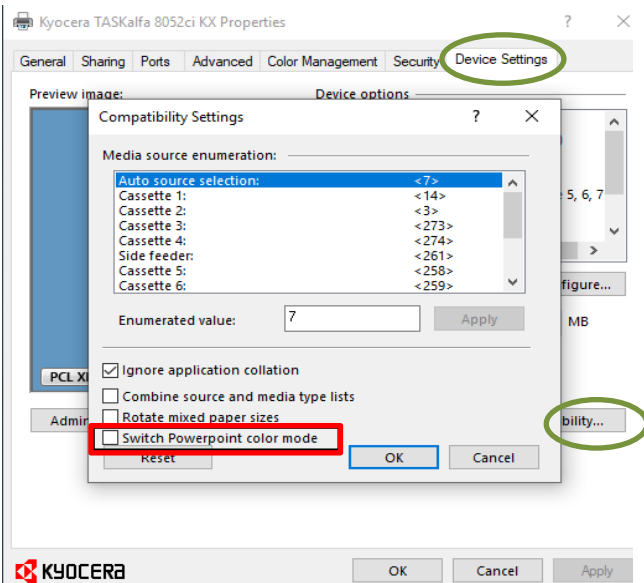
Kyocera TASKalfa 8052ci KX Properties

?

General | Sharing | Ports | Advanced | Color Management | Security | Device Settings

Preview image:

Device options

Compatibility Settings

?

Media source enumeration:

| | |
|---|---|
| Auto source selection: | <7> |
| Cassette 1: | <14> |
| Cassette 2: | <3> |
| Cassette 3: | <273> |
| Cassette 4: | <274> |
| Side feeder: | <261> |
| Cassette 5: | <258> |
| Cassette 6: | <259> |

Enumerated value: 7

Apply

5, 6, 7

figure...

MB

PCL XL

Ignore application collation

Combine source and media type lists

Admin

Rotate mixed paper sizes

bility...

Switch Powerpoint color mode

Reset

OK

Cancel

KYOCERA

OK

Cancel

Apply